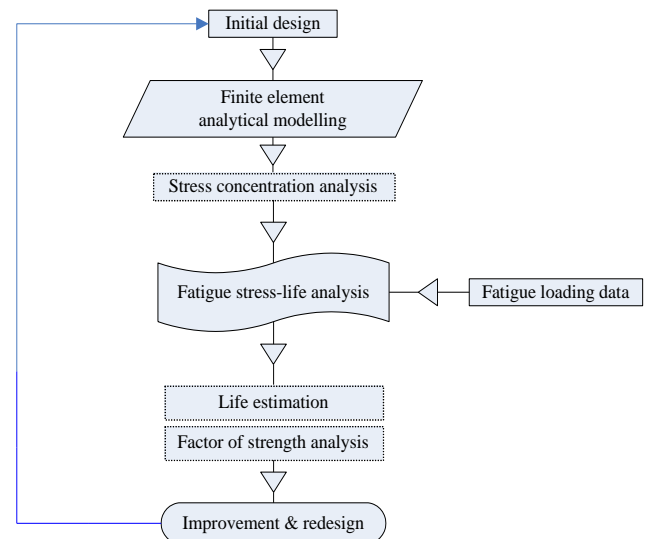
Initial design

Finite element analytical modelling

Stress concentration analysis

Fatigue stress-life analysis

Fatigue loading data

Life estimation

Factor of strength analysis

Improvement & redesign